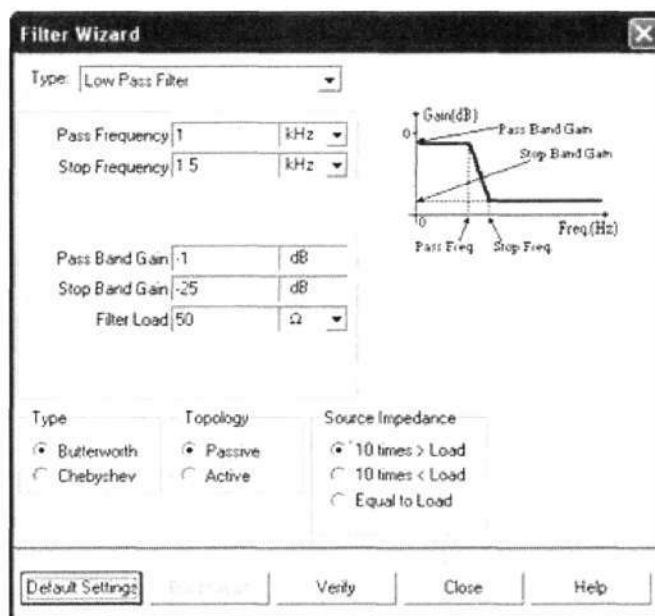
Filter Wizard

Type: Low Pass Filter

Pass Frequency 1 kHz
Stop Frequency 1.5 kHz

Gain(dB)
0
Pass Band Gain
Stop Band Gain
0
Freq.(Hz)
Pass Freq.
Stop Freq.

Pass Band Gain -1 dB
Stop Band Gain -25 dB
Filter Load 50 Ω

Type
Butterworth
Chebyshev

Topology
Passive
Active

Source Impedance
10 times > Load
10 times < Load
Equal to Load

Default Settings
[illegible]
Verify
Close
Help